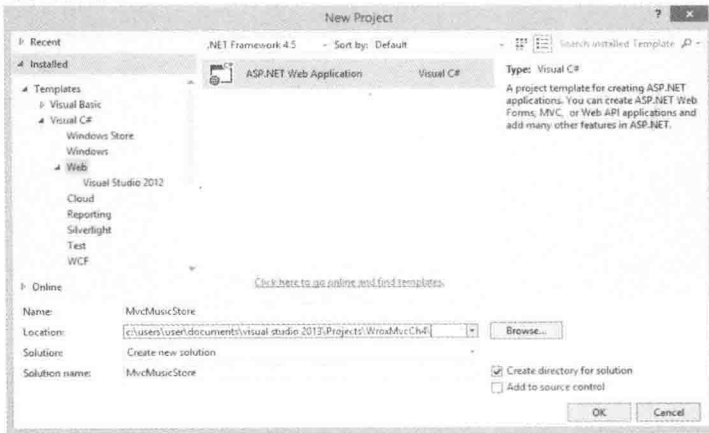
New Project

? ×

Recent

Installed

Templates
Visual Basic
Visual C#
Windows Store
Windows
Web
Visual Studio 2012
Cloud
Reporting
Silverlight
Test
WCF

Online

.NET Framework 4.5 Sort by: Default

Search Installed Template

ASP.NET Web Application Visual C#

Type: Visual C#

A project template for creating ASP.NET applications. You can create ASP.NET Web Forms, MVC, or Web API applications and add many other features in ASP.NET.

Click here to go online and find templates.

Name: MvcMusicStore

Location: c:\users\user\documents\visual studio 2013\Projects\WroxMvcCh4\

Browse...

Solution: Create new solution

Solution name: MvcMusicStore

Create directory for solution

Add to source control

OK Cancel